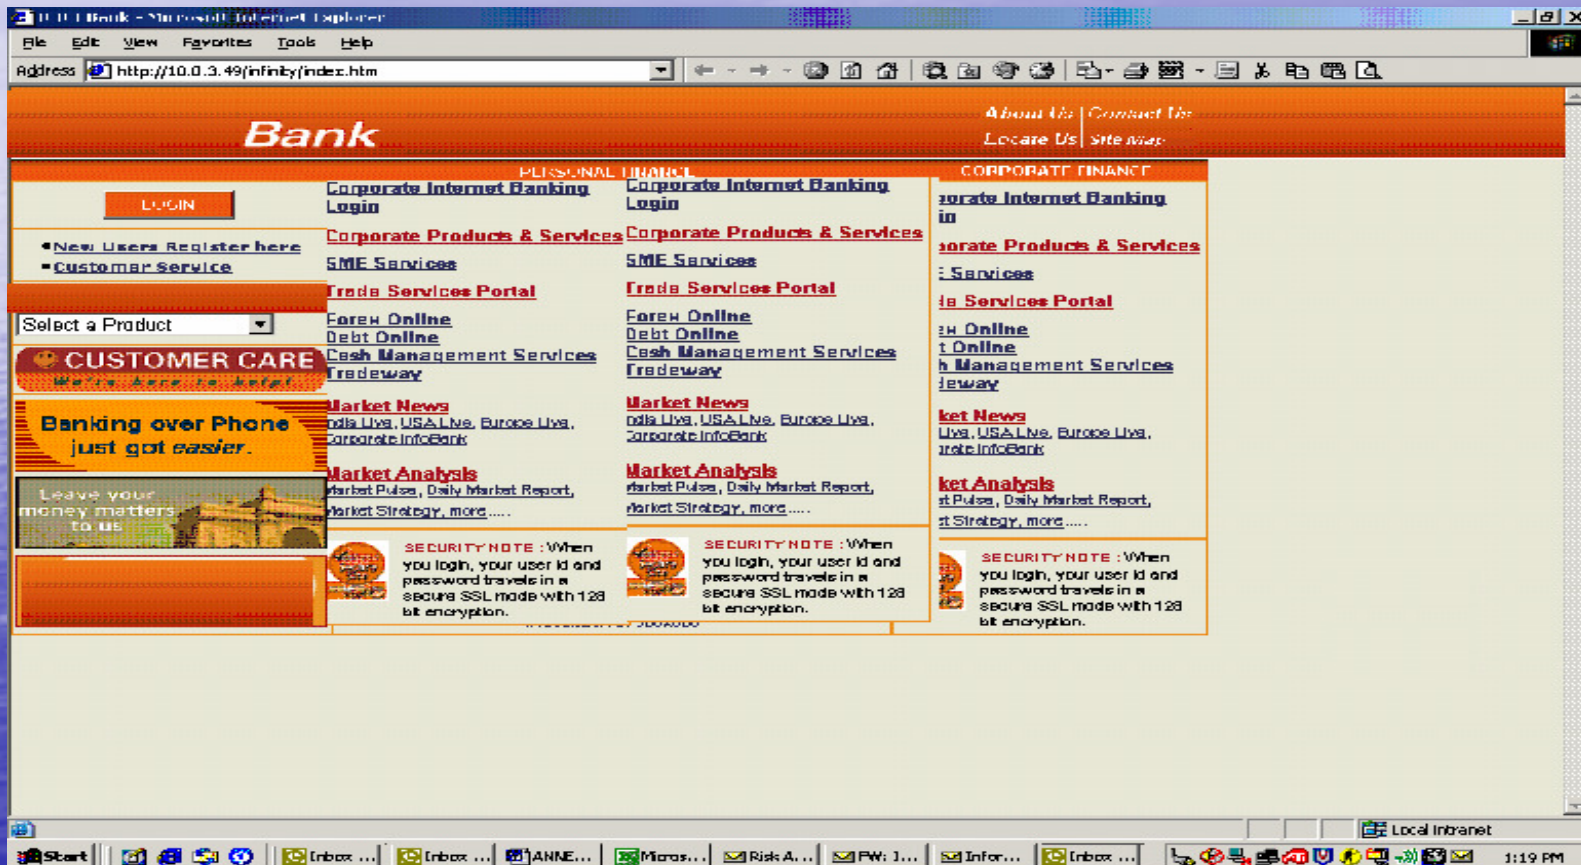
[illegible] Bank - Microsoft Internet Explorer

File Edit View Favorites Tools Help

Address http://10.0.3.49/infinity/index.htm

Bank

About Us | Contact Us
Locate Us | Site Map

PERSONAL FINANCE

CORPORATE FINANCE

LOGIN

New Users Register here
Customer Service

Select a Product

CUSTOMER CARE
We're here to help!

Banking over Phone just got easier.

Leave your money matters to us

Corporate Internet Banking Login
Corporate Products & Services
SME Services
Trade Services Portal
Forex Online
Debt Online
Cash Management Services
Tradeway
Market News
India Live, USA Live, Europe Live, Corporate InfoBank
Market Analysis
Market Pulse, Daily Market Report, Market Strategy, more.....

SECURITY NOTE : When you login, your user id and password travels in a secure SSL mode with 128 bit encryption.

Corporate Internet Banking Login
Corporate Products & Services
SME Services
Trade Services Portal
Forex Online
Debt Online
Cash Management Services
Tradeway
Market News
India Live, USA Live, Europe Live, Corporate InfoBank
Market Analysis
Market Pulse, Daily Market Report, Market Strategy, more.....

SECURITY NOTE : When you login, your user id and password travels in a secure SSL mode with 128 bit encryption.

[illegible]orate Internet Banking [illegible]in
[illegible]orate Products & Services
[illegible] Services
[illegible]e Services Portal
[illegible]x Online
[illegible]t Online
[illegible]h Management Services
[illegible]eway
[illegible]ket News
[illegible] Live, USA Live, Europe Live, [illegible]rate InfoBank
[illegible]ket Analysis
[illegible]t Pulse, Daily Market Report, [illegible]t Strategy, more.....

SECURITY NOTE : When you login, your user id and password travels in a secure SSL mode with 128 bit encryption.

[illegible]

Local intranet

Start | Inbox ... | Inbox ... | ANNE... | Micros... | Risk A... | FW: 1... | Infor... | Inbox ...

1:19 PM